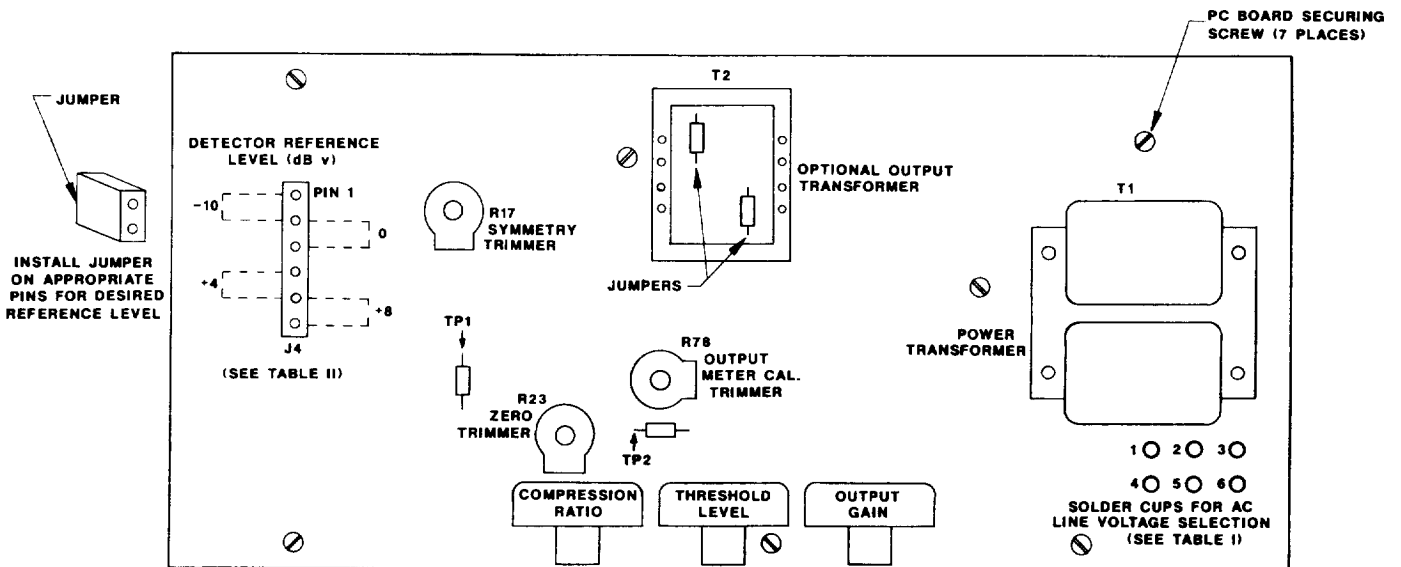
PC BOARD SECURING SCREW (7 PLACES)

JUMPER

INSTALL JUMPER ON APPROPRIATE PINS FOR DESIRED REFERENCE LEVEL

DETECTOR REFERENCE LEVEL (dB v)

PIN 1

-10

0

+4

+8

J4

(SEE TABLE II)

R17 SYMMETRY TRIMMER

T2

OPTIONAL OUTPUT TRANSFORMER

JUMPERS

T1

POWER TRANSFORMER

TP1

R78 OUTPUT METER CAL. TRIMMER

R23 ZERO TRIMMER

TP2

1 2 3

4 5 6

SOLDER CUPS FOR AC LINE VOLTAGE SELECTION (SEE TABLE I)

COMPRESSION RATIO

THRESHOLD LEVEL

OUTPUT GAIN